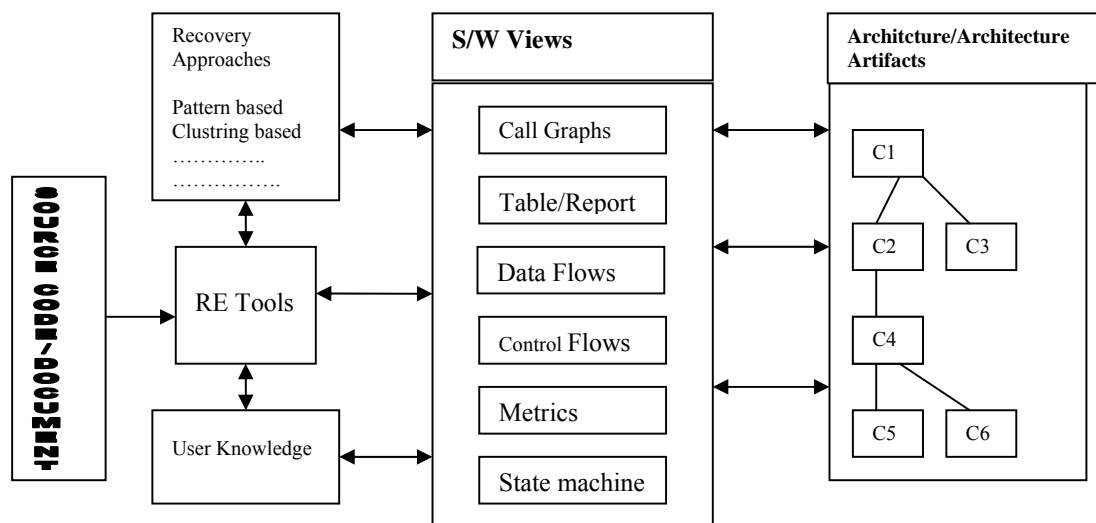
SOURCE CODE/DOCUMENT

Recovery Approaches

Pattern based
Clustring based
…………..
…………….

RE Tools

User Knowledge

S/W Views

Call Graphs

Table/Report

Data Flows

Control Flows

Metrics

State machine

Architcture/Architecture Artifacts

C1

C2

C3

C4

C5

C6